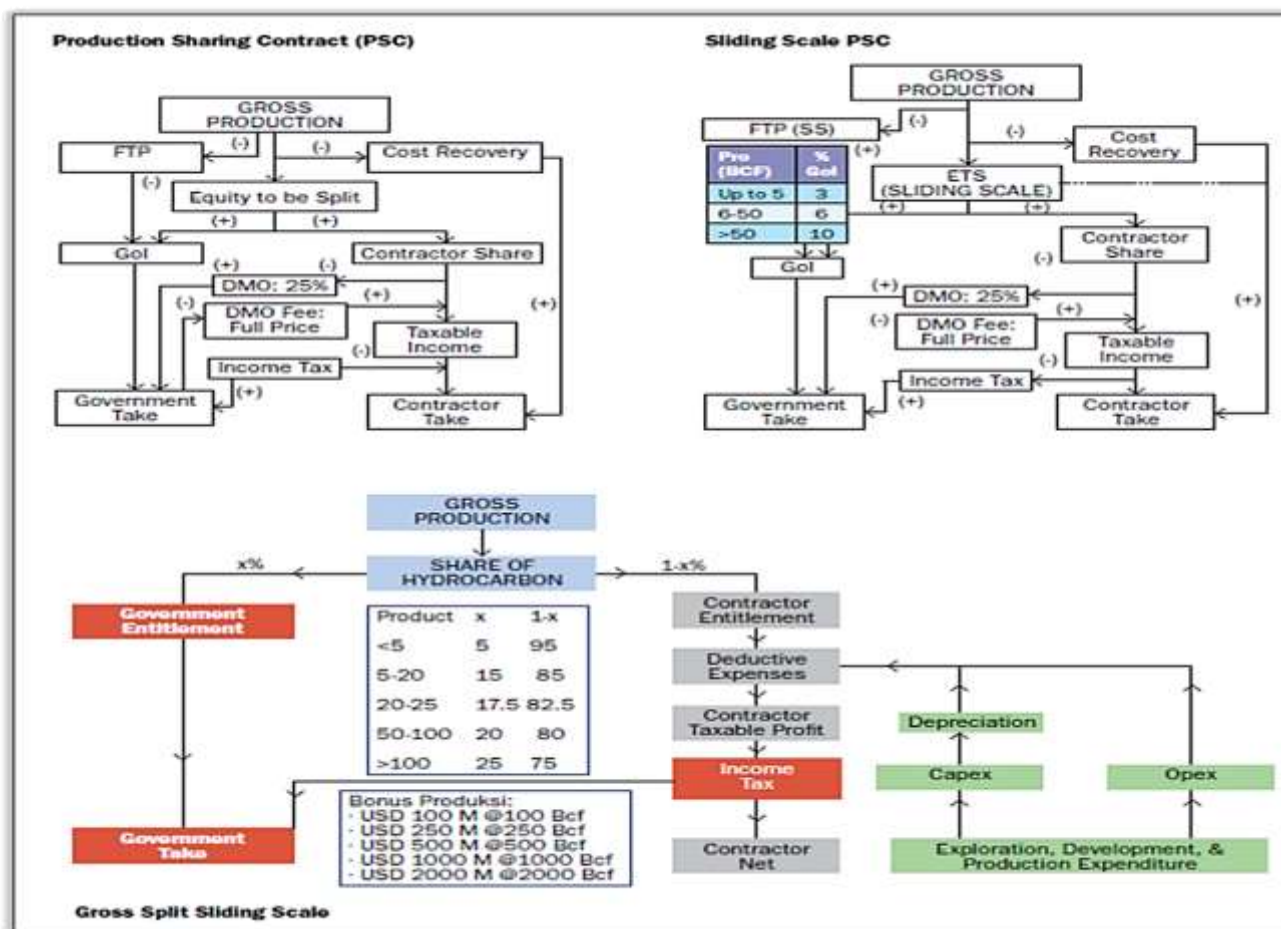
Production Sharing Contract (PSC)

GROSS PRODUCTION
(-)
FTP
(-)
Cost Recovery
(-)
Equity to be Split
(+) (+)
GoI
Contractor Share
(+) (-)
DMO: 25%
(-) (+)
DMO Fee: Full Price
Taxable Income
(-)
Income Tax
(+)
(+)
Government Take
Contractor Take

Sliding Scale PSC

GROSS PRODUCTION
(-)
FTP (SS)
(-)
Cost Recovery
(+)

| Pro (BCF) | % GoI |
|---|---|
| Up to 5 | 3 |
| 6-50 | 6 |
| >50 | 10 |

ETS (SLIDING SCALE)
(+) (+)
GoI
Contractor Share
(-)
(+)
DMO: 25%
(+)
(-)
DMO Fee: Full Price
Taxable Income
(-)
Income Tax
(+)
(+)
Government Take
Contractor Take

GROSS PRODUCTION
SHARE OF HYDROCARBON
x%
1-x%
Government Entitlement

| Product | x | 1-x |
|---|---|---|
| <5 | 5 | 95 |
| 5-20 | 15 | 85 |
| 20-25 | 17.5 | 82.5 |
| 50-100 | 20 | 80 |
| >100 | 25 | 75 |

Contractor Entitlement
Deductive Expenses
Contractor Taxable Profit
Income Tax
Contractor Net
Depreciation
Capex
Opex
Exploration, Development, & Production Expenditure

Bonus Produksi:
- USD 100 M @100 Bcf
- USD 250 M @250 Bcf
- USD 500 M @500 Bcf
- USD 1000 M @1000 Bcf
- USD 2000 M @2000 Bcf

Government Take

Gross Split Sliding Scale